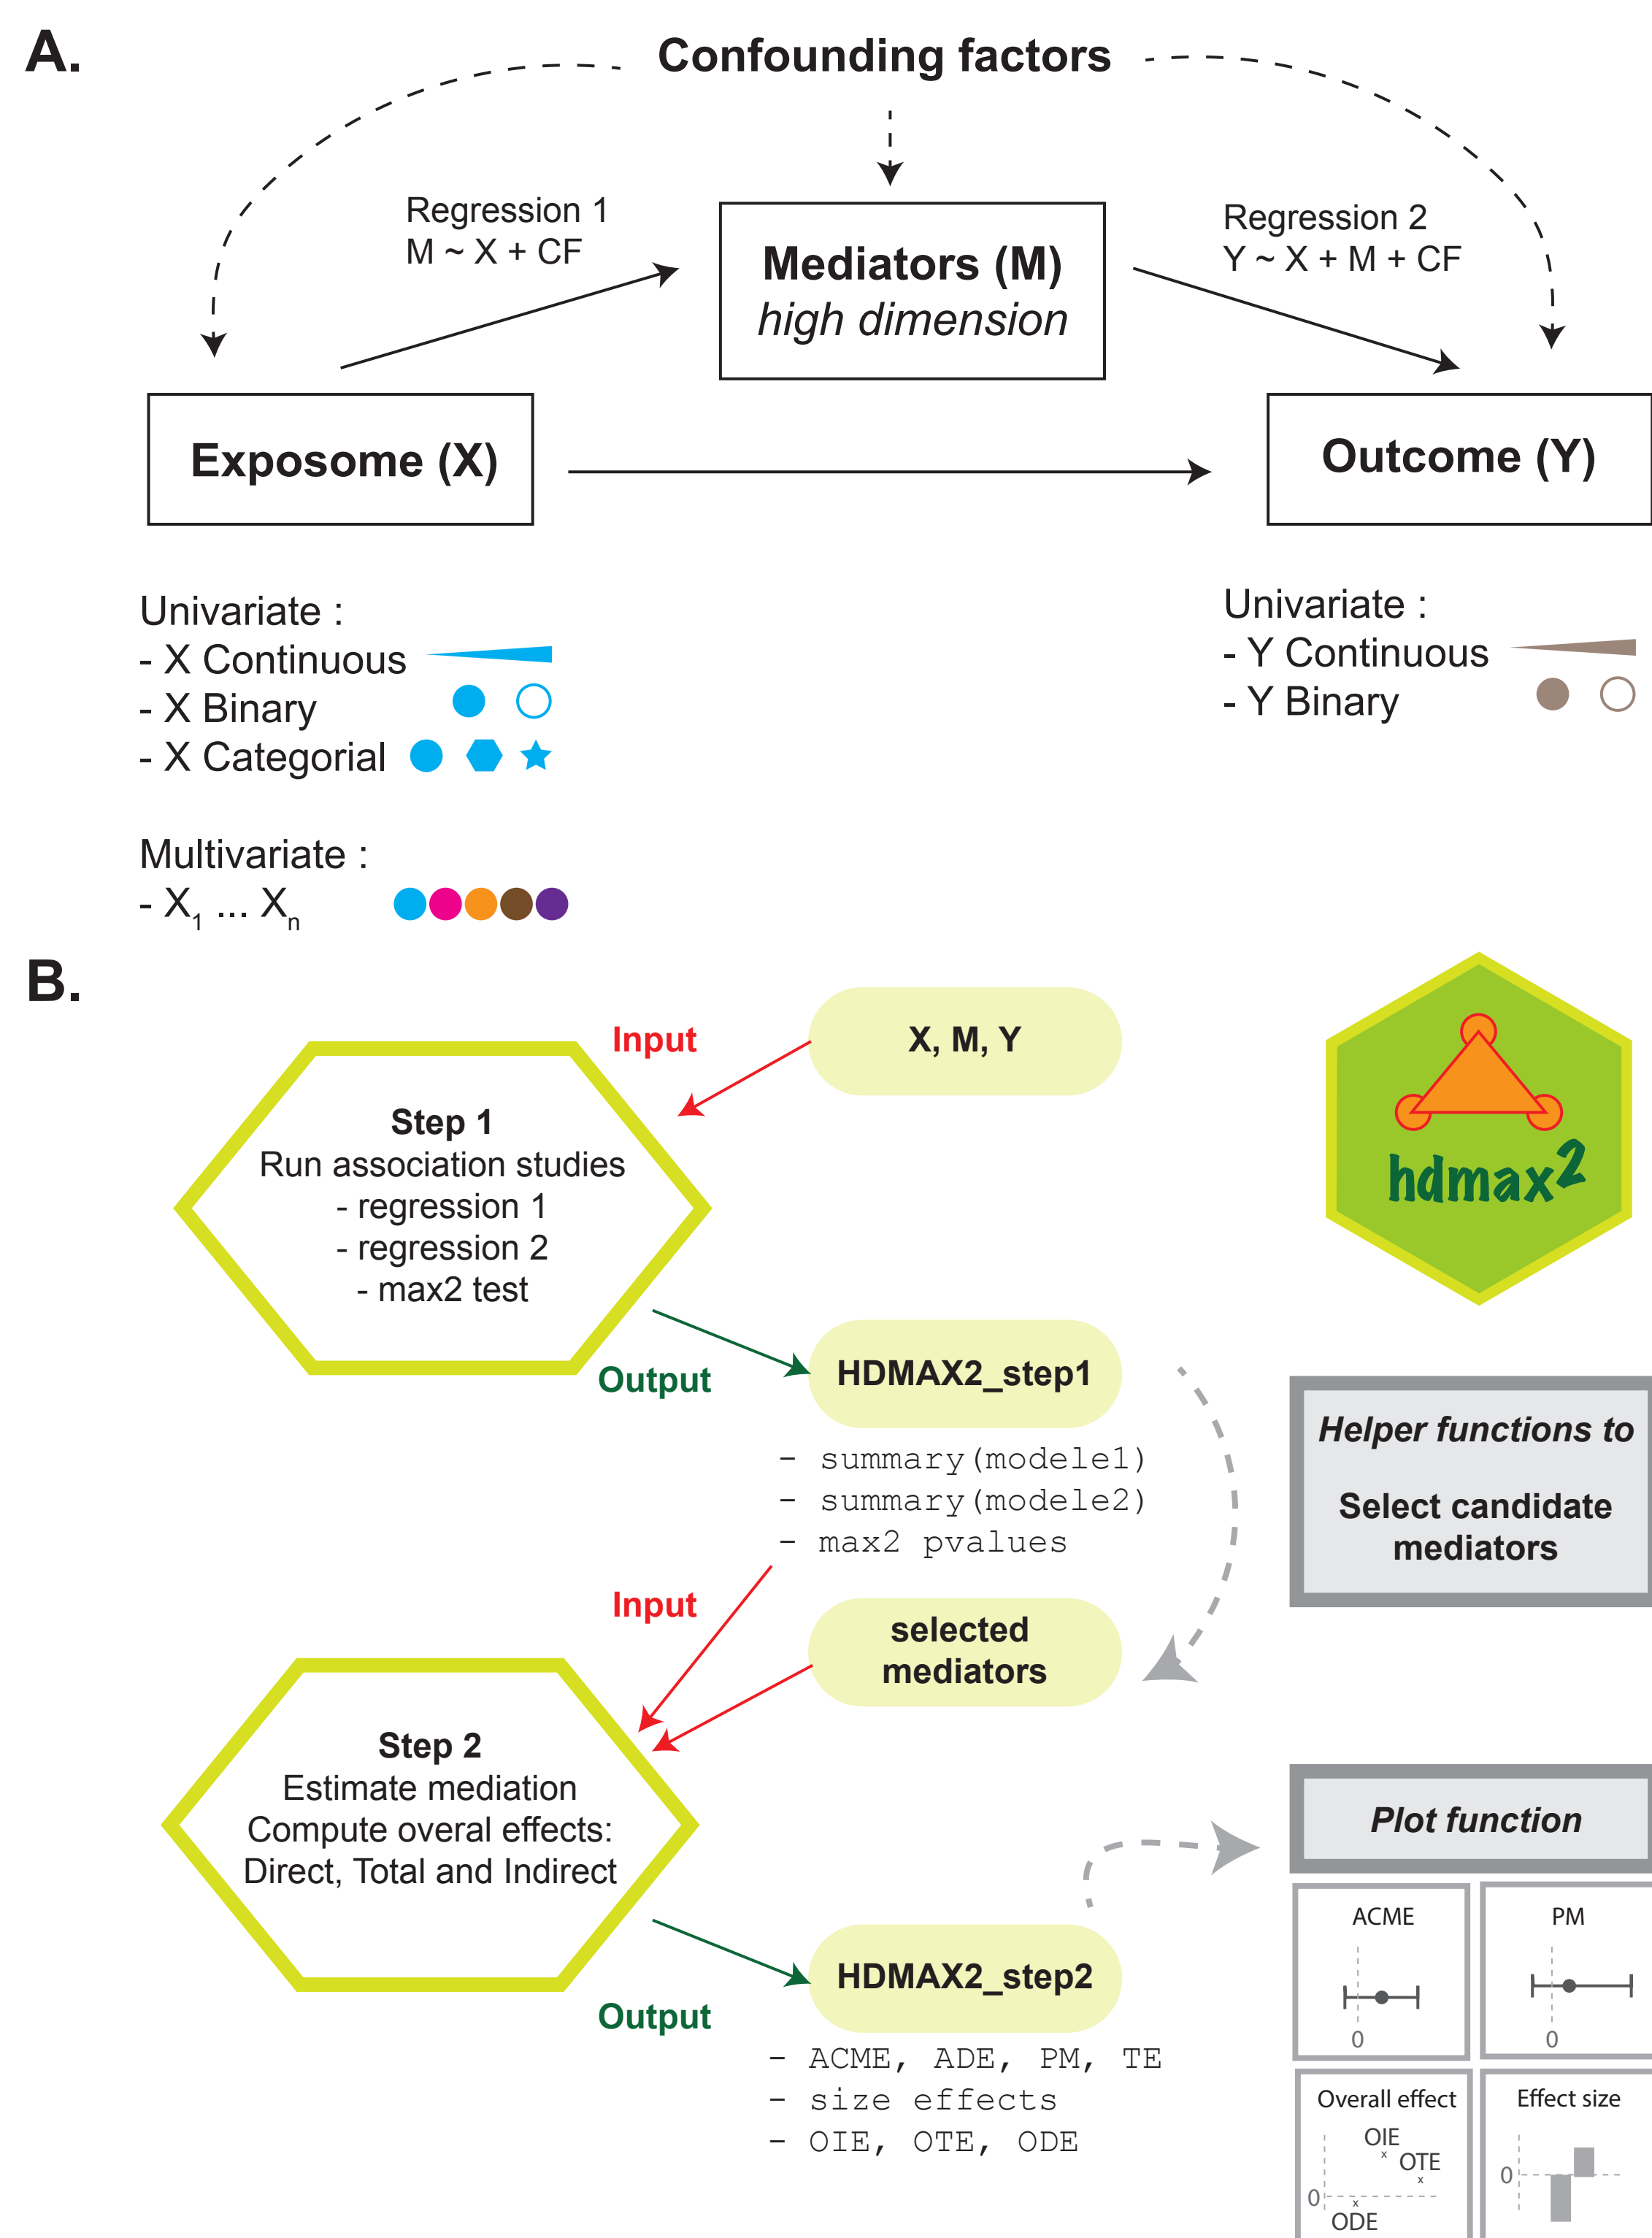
A.

Confounding factors

Regression 1
M ~ X + CF

Mediators (M)
*high dimension*

Regression 2
Y ~ X + M + CF

Exposome (X)

Outcome (Y)

Univariate :
- X Continuous
- X Binary
- X Categorial

Multivariate :
- $X_1$ ... $X_n$

Univariate :
- Y Continuous
- Y Binary

B.

Input

X, M, Y

Step 1
Run association studies
- regression 1
- regression 2
- max2 test

hdmax2

Output

HDMAX2_step1

- summary(modele1)
- summary(modele2)
- max2 pvalues

Helper functions to

Select candidate mediators

Input

selected mediators

Step 2
Estimate mediation
Compute overal effects:
Direct, Total and Indirect

Plot function

Output

HDMAX2_step2

- ACME, ADE, PM, TE
- size effects
- OIE, OTE, ODE

ACME
0

PM
0

Overall effect
OIE
OTE
0
ODE

Effect size
0